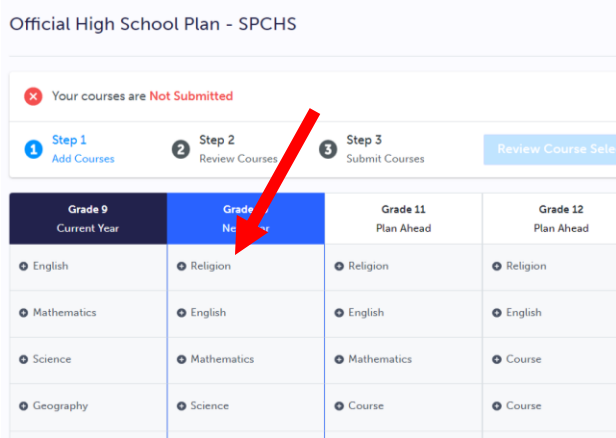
Official High School Plan - SPCHS

Your courses are Not Submitted

1 Step 1 Add Courses

2 Step 2 Review Courses

3 Step 3 Submit Courses

Review Course Sele

| Grade 9 Current Year | Grade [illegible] Ne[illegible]r | Grade 11 Plan Ahead | Grade 12 Plan Ahead |
|---|---|---|---|
| English | Religion | Religion | Religion |
| Mathematics | English | English | English |
| Science | Mathematics | Mathematics | Course |
| Geography | Science | Course | Course |